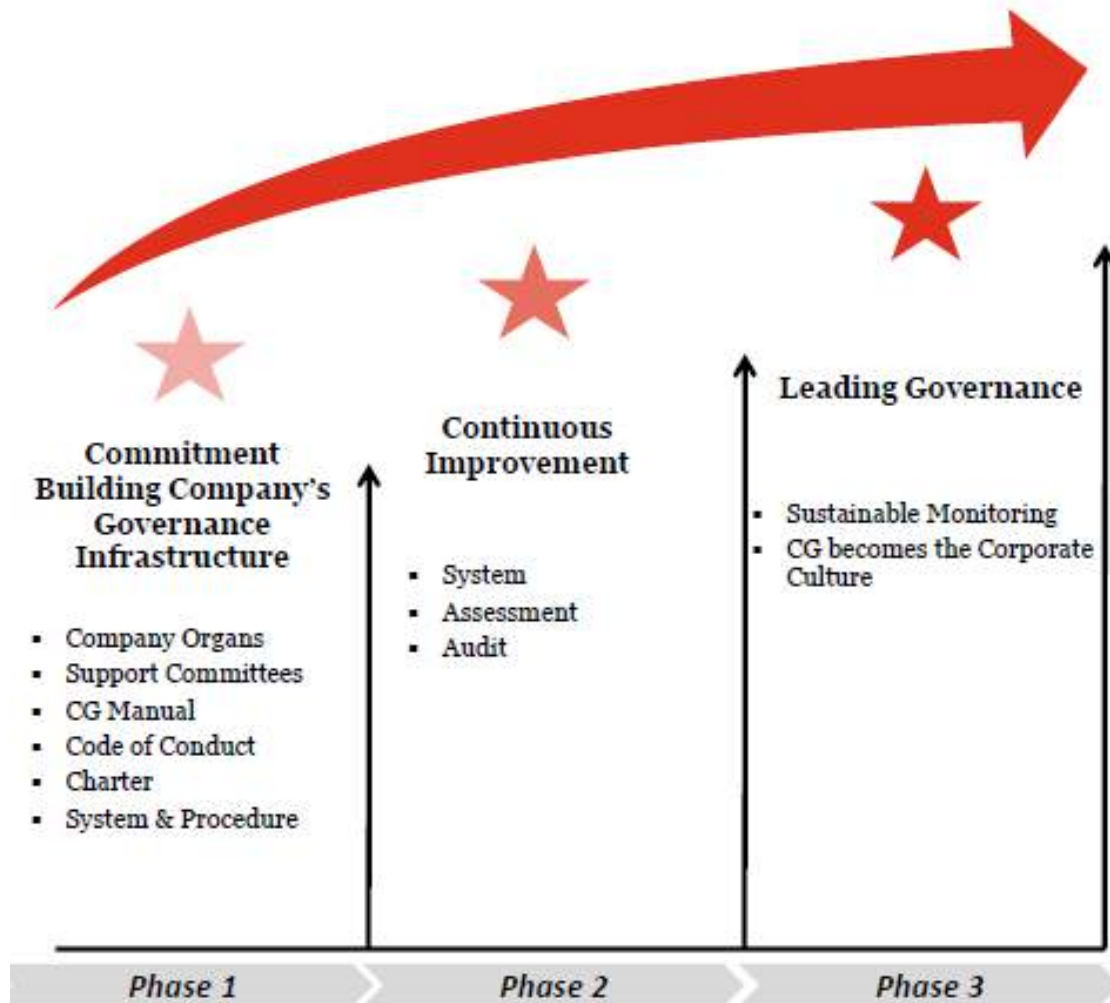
Commitment Building Company's Governance Infrastructure

- Company Organs
- Support Committees
- CG Manual
- Code of Conduct
- Charter
- System & Procedure

Continuous Improvement

- System
- Assessment
- Audit

Leading Governance

- Sustainable Monitoring
- CG becomes the Corporate Culture

Phase 1

Phase 2

Phase 3